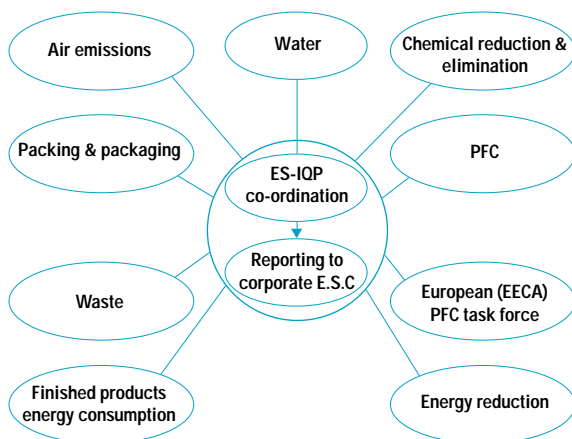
Air emissions

Water

Chemical reduction & elimination

Packing & packaging

ES-IQP co-ordination

PFC

Reporting to corporate E.S.C

Waste

European (EECA) PFC task force

Finished products energy consumption

Energy reduction